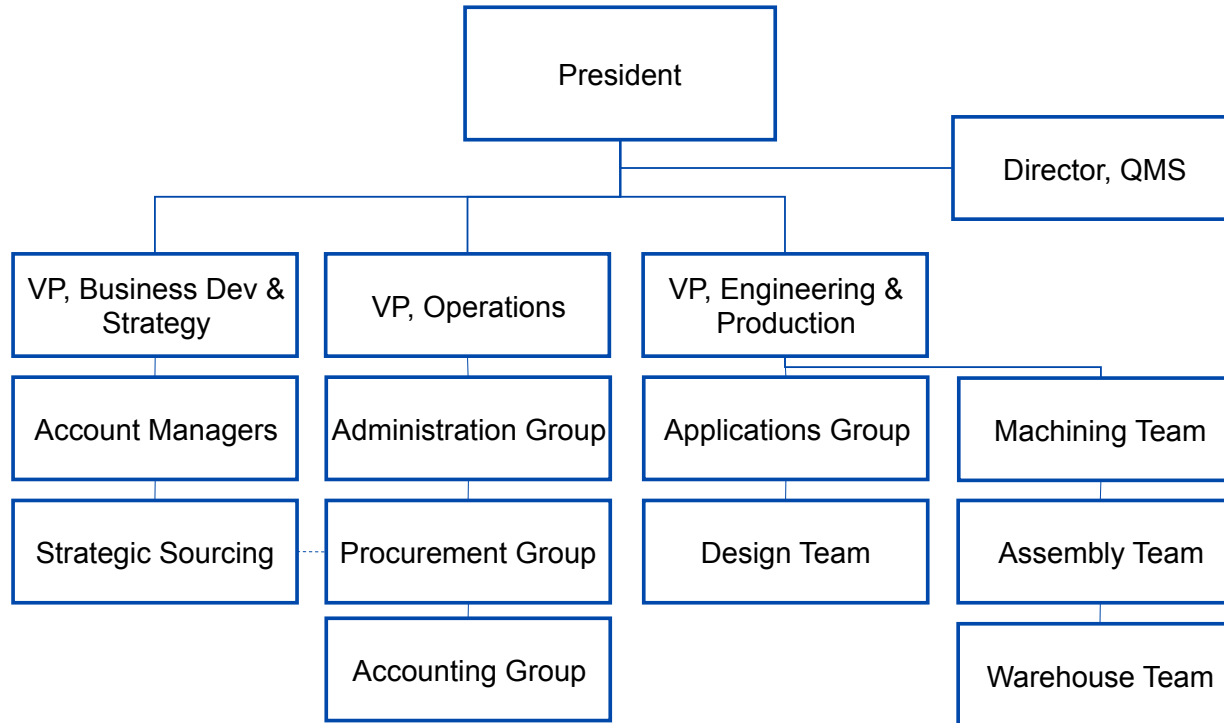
President

Director, QMS

VP, Business Dev & Strategy

VP, Operations

VP, Engineering & Production

Account Managers

Strategic Sourcing

Administration Group

Procurement Group

Accounting Group

Applications Group

Design Team

Machining Team

Assembly Team

Warehouse Team